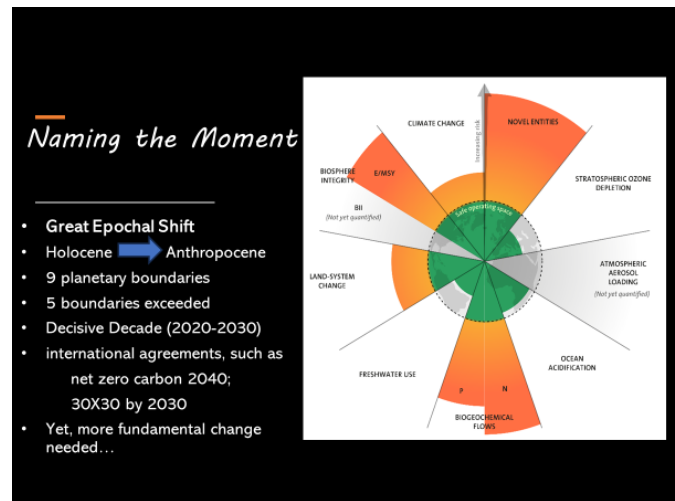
Naming the Moment

- Great Epochal Shift
- Holocene Anthropocene
- 9 planetary boundaries
- 5 boundaries exceeded
- Decisive Decade (2020-2030)
- international agreements, such as net zero carbon 2040; 30X30 by 2030
- Yet, more fundamental change needed…

CLIMATE CHANGE

Increasing risk

NOVEL ENTITIES

STRATOSPHERIC OZONE DEPLETION

BIOSPHERE INTEGRITY

E/MSY

BII
(Not yet quantified)

Safe operating space

ATMOSPHERIC AEROSOL LOADING
(Not yet quantified)

LAND-SYSTEM CHANGE

OCEAN ACIDIFICATION

FRESHWATER USE

P

N

BIOGEOCHEMICAL FLOWS